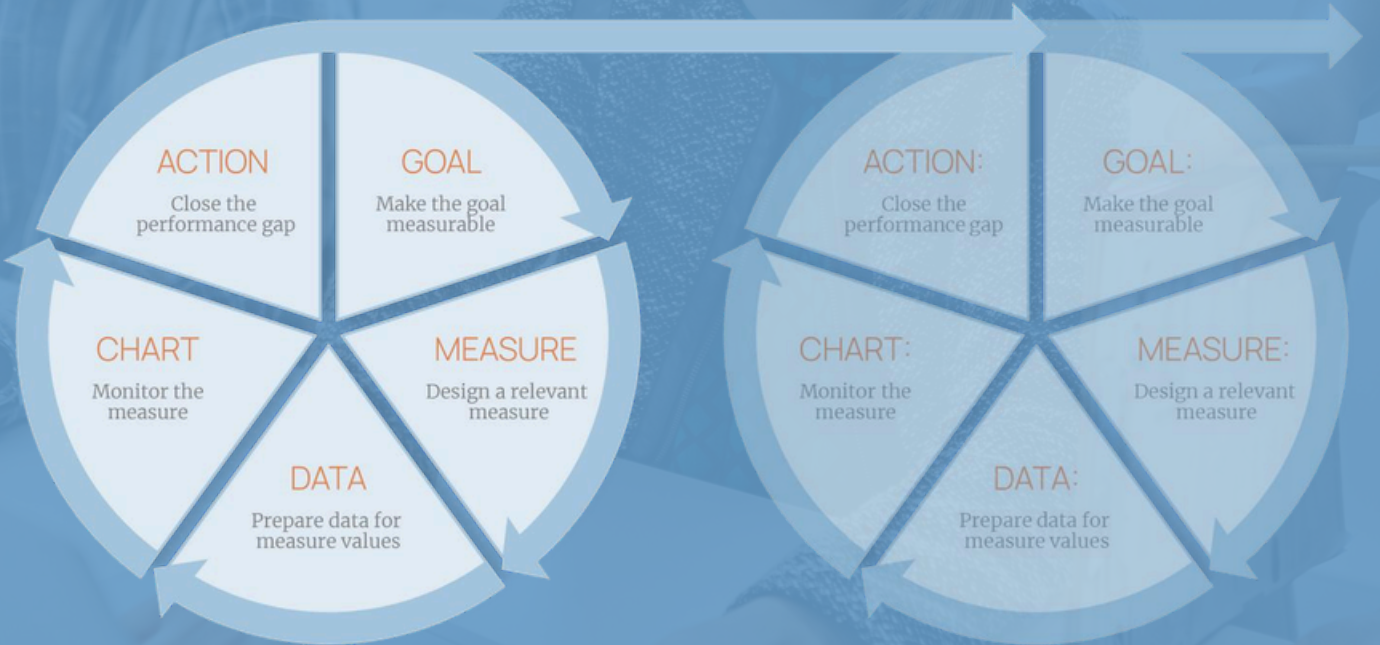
ACTION
Close the performance gap

GOAL
Make the goal measurable

CHART
Monitor the measure

MEASURE
Design a relevant measure

DATA
Prepare data for measure values

ACTION:
Close the performance gap

GOAL:
Make the goal measurable

CHART:
Monitor the measure

MEASURE:
Design a relevant measure

DATA:
Prepare data for measure values